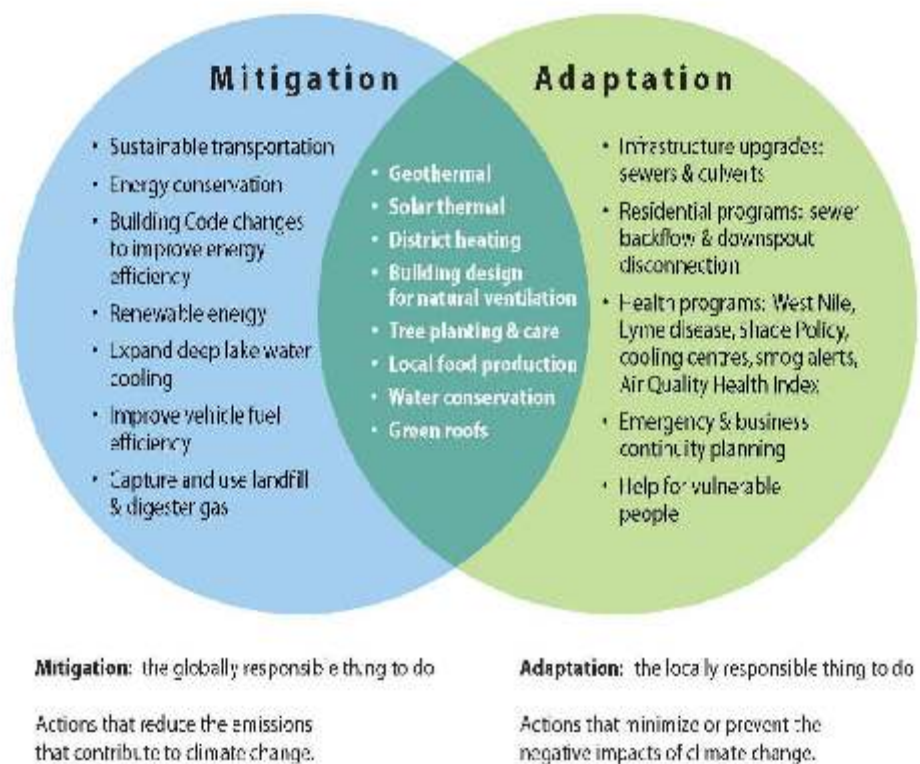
Mitigation

Adaptation

• Sustainable transportation
• Energy conservation
• Building Code changes to improve energy efficiency
• Renewable energy
• Expand deep lake water cooling
• Improve vehicle fuel efficiency
• Capture and use landfill & digester gas

• Geothermal
• Solar thermal
• District heating
• Building design for natural ventilation
• Tree planting & care
• Local food production
• Water conservation
• Green roofs

• Infrastructure upgrades: sewers & culverts
• Residential programs: sewer backflow & downspout disconnection
• Health programs: West Nile, Lyme disease, Shade Policy, cooling centres, smog alerts, Air Quality Health Index
• Emergency & business continuity planning
• Help for vulnerable people

Mitigation: the globally responsible thing to do

Actions that reduce the emissions that contribute to climate change.

Adaptation: the locally responsible thing to do

Actions that minimize or prevent the negative impacts of climate change.